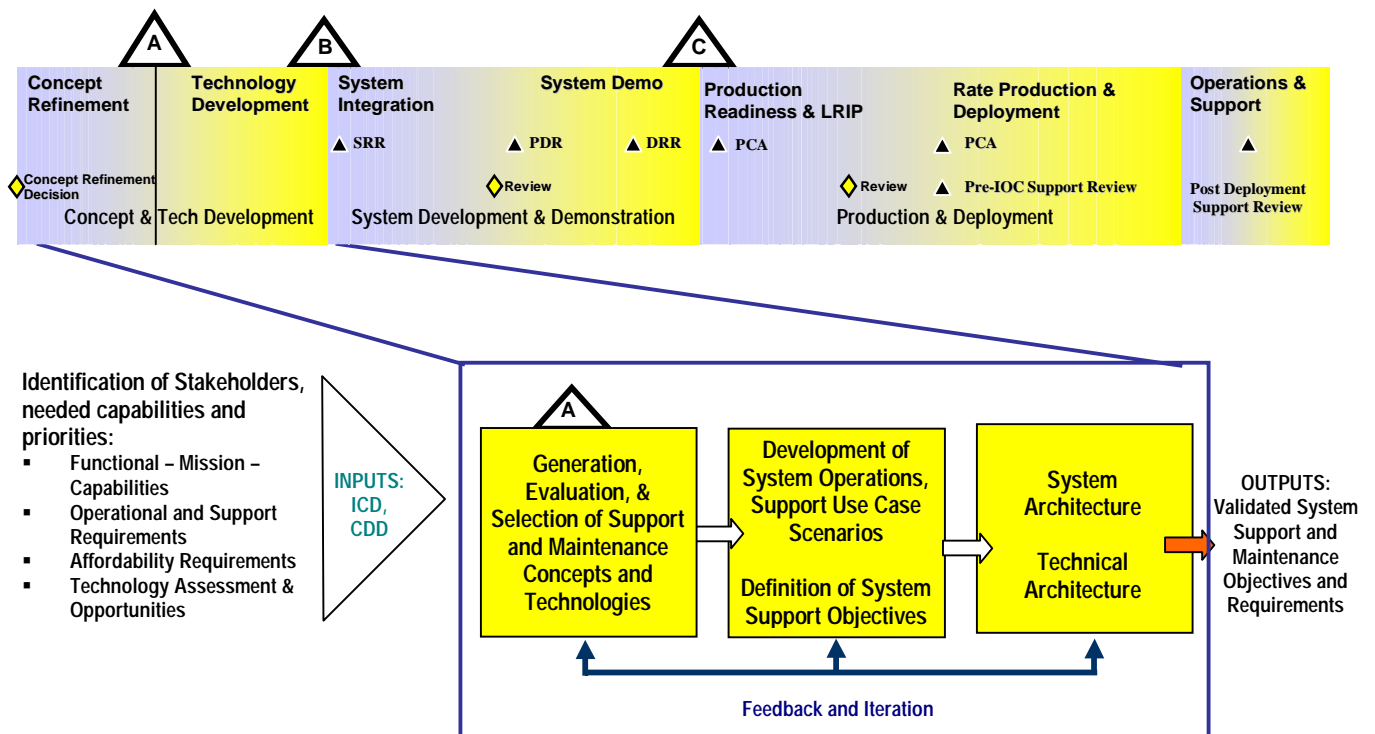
A

B

C

Concept Refinement

Technology Development

System Integration

System Demo

Production Readiness & LRIP

Rate Production & Deployment

Operations & Support

SRR

PDR

DRR

PCA

PCA

Concept Refinement Decision

Review

Review

Pre-IOC Support Review

Post Deployment Support Review

Concept & Tech Development

System Development & Demonstration

Production & Deployment

Identification of Stakeholders, needed capabilities and priorities:

- Functional – Mission – Capabilities
- Operational and Support Requirements
- Affordability Requirements
- Technology Assessment & Opportunities

INPUTS: ICD, CDD

A

Generation, Evaluation, & Selection of Support and Maintenance Concepts and Technologies

Development of System Operations, Support Use Case Scenarios

Definition of System Support Objectives

System Architecture

Technical Architecture

OUTPUTS: Validated System Support and Maintenance Objectives and Requirements

Feedback and Iteration